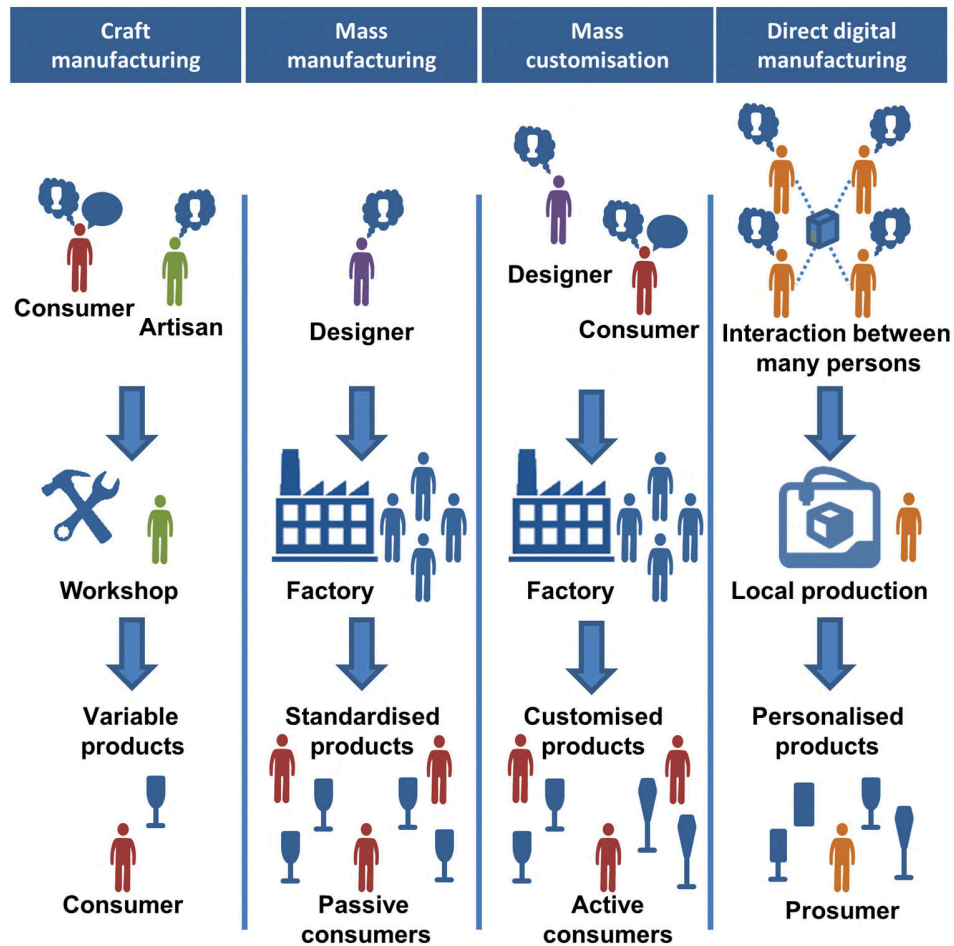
Craft manufacturing

Consumer

Artisan

Workshop

Variable products

Consumer

Mass manufacturing

Designer

Factory

Standardised products

Passive consumers

Mass customisation

Designer

Consumer

Factory

Customised products

Active consumers

Direct digital manufacturing

Interaction between many persons

Local production

Personalised products

Prosumer